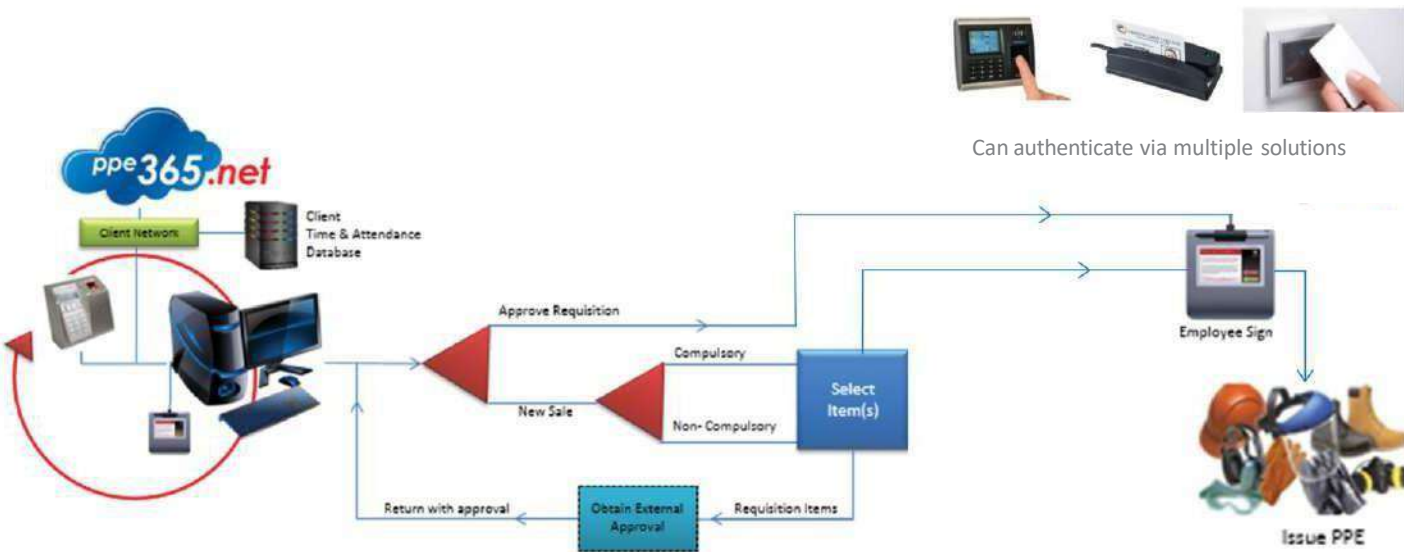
Can authenticate via multiple solutions

ppe365.net

Client Network

Client
Time & Attendance
Database

Approve Requisition

Compulsory

New Sale

Non- Compulsory

Select Item(s)

Employee Sign

Issue PPE

Return with approval

Obtain External Approval

Requisition Items